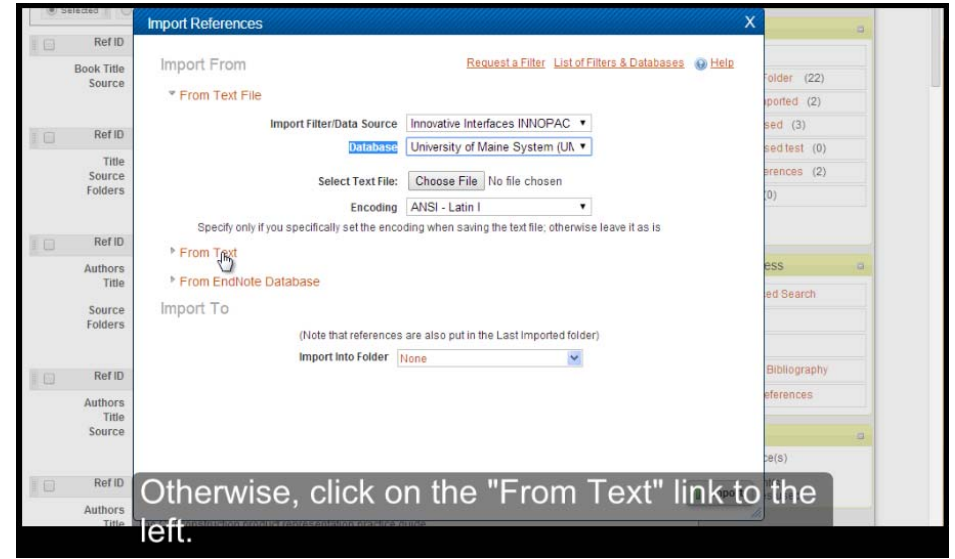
Selected

Ref ID
Book Title
Source

Ref ID
Title
Source
Folders

Ref ID
Authors
Title
Source
Folders

Ref ID
Authors
Title
Source

Ref ID
Authors
Title

Import References
X

Import From
Request a Filter List of Filters & Databases Help

From Text File

Import Filter/Data Source Innovative Interfaces INNOPAC
Database University of Maine System (UN
Select Text File: Choose File No file chosen
Encoding ANSI - Latin I
Specify only if you specifically set the encoding when saving the text file; otherwise leave it as is

From Text
From EndNote Database

Import To
(Note that references are also put in the Last Imported folder)
Import Into Folder None

older (22)
ported (2)
sed (3)
sed test (0)
erences (2)
(0)

ess
ed Search

Bibliography
eferences

ce(s)

Otherwise, click on the "From Text" link to the left.